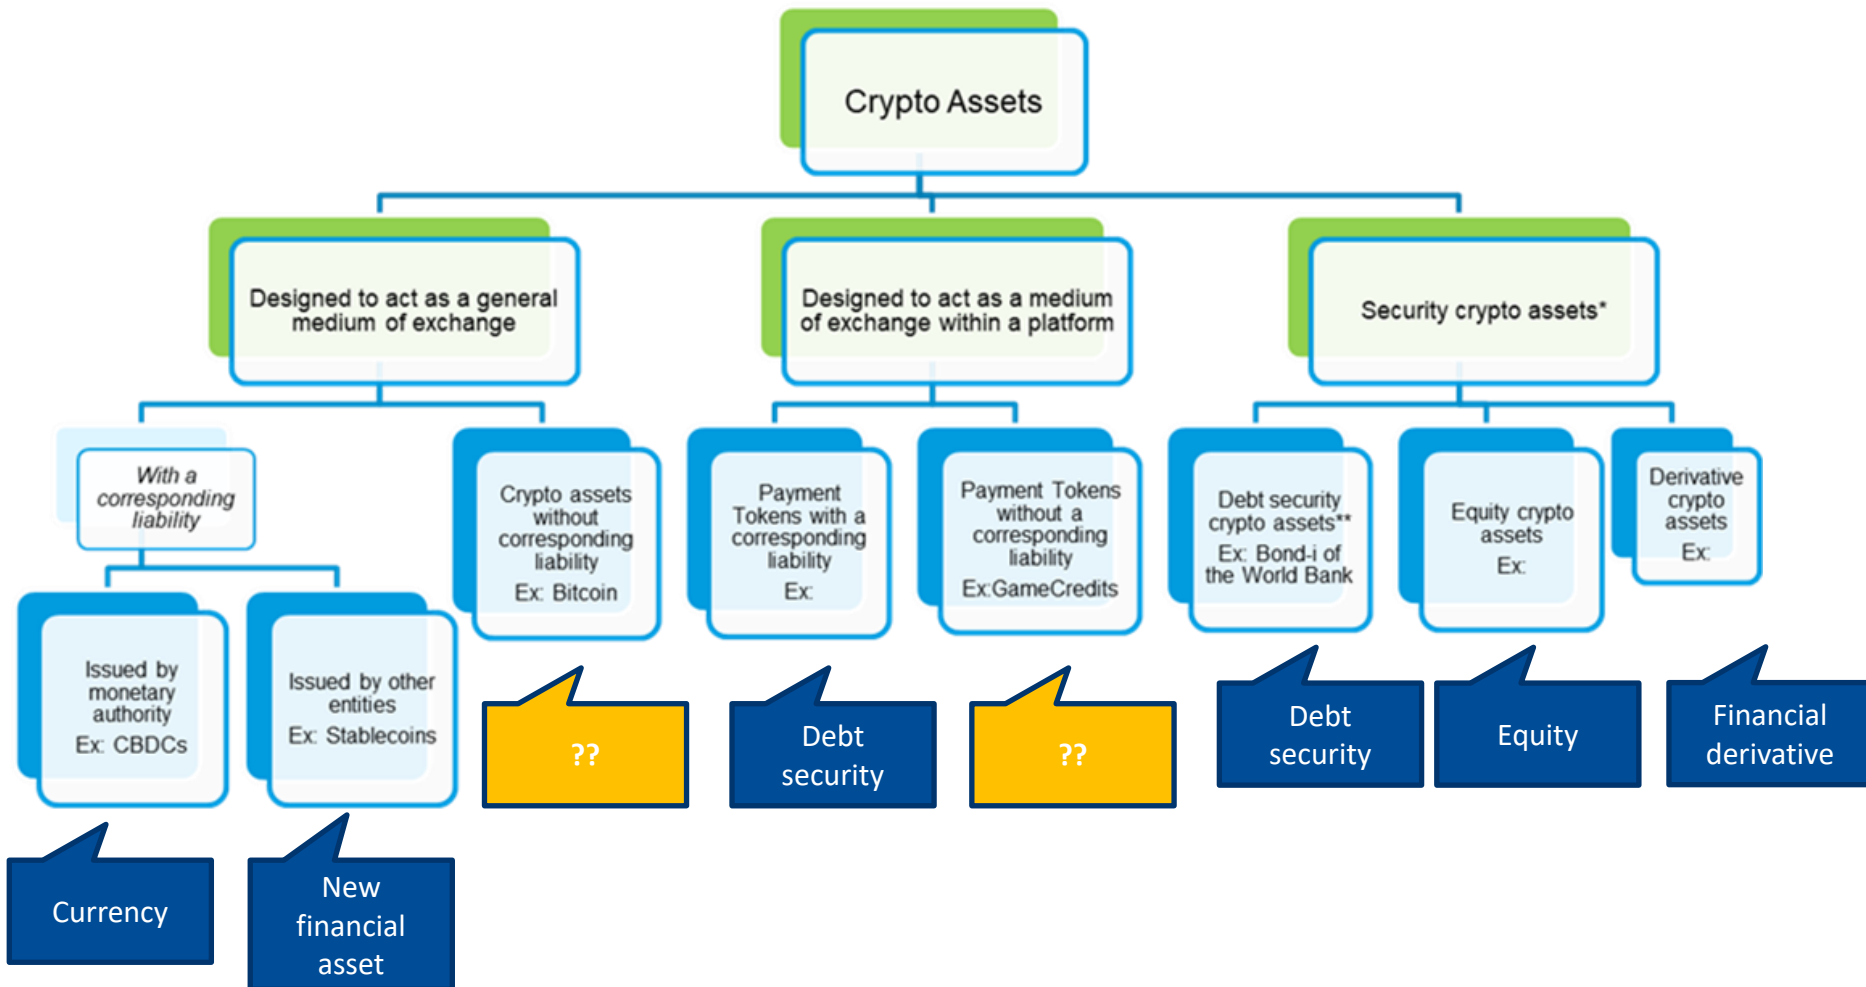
Crypto Assets

Designed to act as a general medium of exchange

Designed to act as a medium of exchange within a platform

Security crypto assets*

With a corresponding liability

Crypto assets without corresponding liability Ex: Bitcoin

Payment Tokens with a corresponding liability Ex:

Payment Tokens without a corresponding liability Ex:GameCredits

Debt security crypto assets** Ex: Bond-i of the World Bank

Equity crypto assets Ex:

Derivative crypto assets Ex:

Issued by monetary authority Ex: CBDCs

Issued by other entities Ex: Stablecoins

??

Debt security

??

Debt security

Equity

Financial derivative

Currency

New financial asset